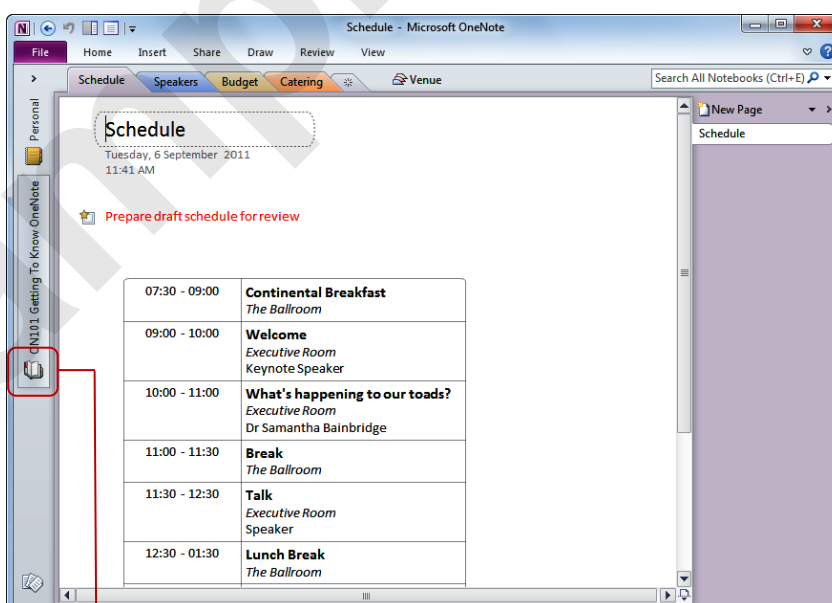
Schedule - Microsoft OneNote

File Home Insert Share Draw Review View

Schedule Speakers Budget Catering Venue

Search All Notebooks (Ctrl+E)

Personal

ON101 Getting To Know OneNote

New Page

Schedule

Schedule
Tuesday, 6 September 2011
11:41 AM

Prepare draft schedule for review

| | |
|---|---|
| 07:30 - 09:00 | **Continental Breakfast** *The Ballroom* |
| 09:00 - 10:00 | **Welcome** *Executive Room* Keynote Speaker |
| 10:00 - 11:00 | **What's happening to our toads?** *Executive Room* Dr Samantha Bainbridge |
| 11:00 - 11:30 | **Break** *The Ballroom* |
| 11:30 - 12:30 | **Talk** *Executive Room* Speaker |
| 12:30 - 01:30 | **Lunch Break** *The Ballroom* |